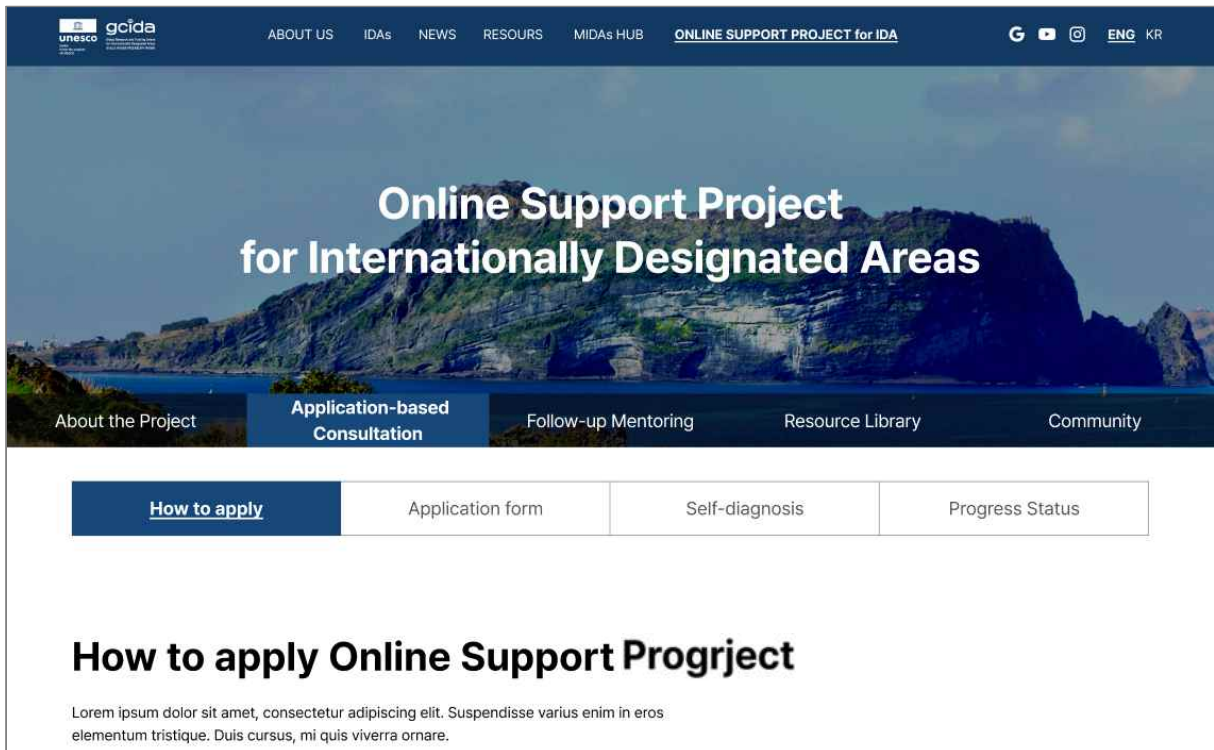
unesco gcida

ABOUT US IDAs NEWS RESOURS MIDAs HUB ONLINE SUPPORT PROJECT for IDA

ENG KR

Online Support Project for Internationally Designated Areas

About the Project
Application-based Consultation
Follow-up Mentoring
Resource Library
Community

How to apply
Application form
Self-diagnosis
Progress Status

How to apply Online Support Progrject

Lorem ipsum dolor sit amet, consectetur adipiscing elit. Suspendisse varius enim in eros elementum tristique. Duis cursus, mi quis viverra ornare.